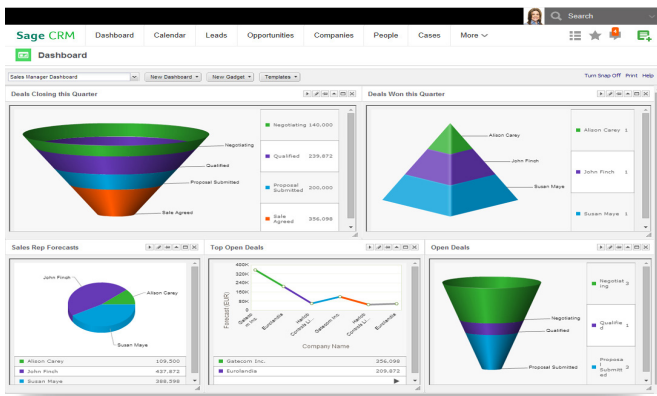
Search

Sage CRM | Dashboard | Calendar | Leads | Opportunities | Companies | People | Cases | More

Dashboard

Sales Manager Dashboard | New Dashboard | New Gadget | Templates

Turn Snap Off | Print | Help

Deals Closing this Quarter

Negotiating
Qualified
Proposal Submitted
Sale Agreed

| | |
|---|---|
| Negotiating | 140,000 |
| Qualified | 239,872 |
| Proposal Submitted | 200,000 |
| Sale Agreed | 356,098 |

Deals Won this Quarter

Alison Carey
John Finch
Susan Maye

| | |
|---|---|
| Alison Carey | 1 |
| John Finch | 1 |
| Susan Maye | 1 |

Sales Rep Forecasts

John Finch
Alison Carey
Susan Maye

| | |
|---|---|
| Alison Carey | 109,500 |
| John Finch | 437,872 |
| Susan Maye | 388,598 |

Top Open Deals

400K
320K
240K
160K
80K
0K

Forecast (EUR)

Gatecom Inc.
Eurolandia
Hanoi Controls Li...
Gatecom Inc.
Hanoi Controls Li...
Eurolandia

Company Name

| | |
|---|---|
| Gatecom Inc. | 356,098 |
| Eurolandia | 209,872 |

Open Deals

Negotiating
Qualified
Proposal Submitted

| | |
|---|---|
| Negotiating | 3 |
| Qualified | 5 |
| Proposal Submitted | 3 |